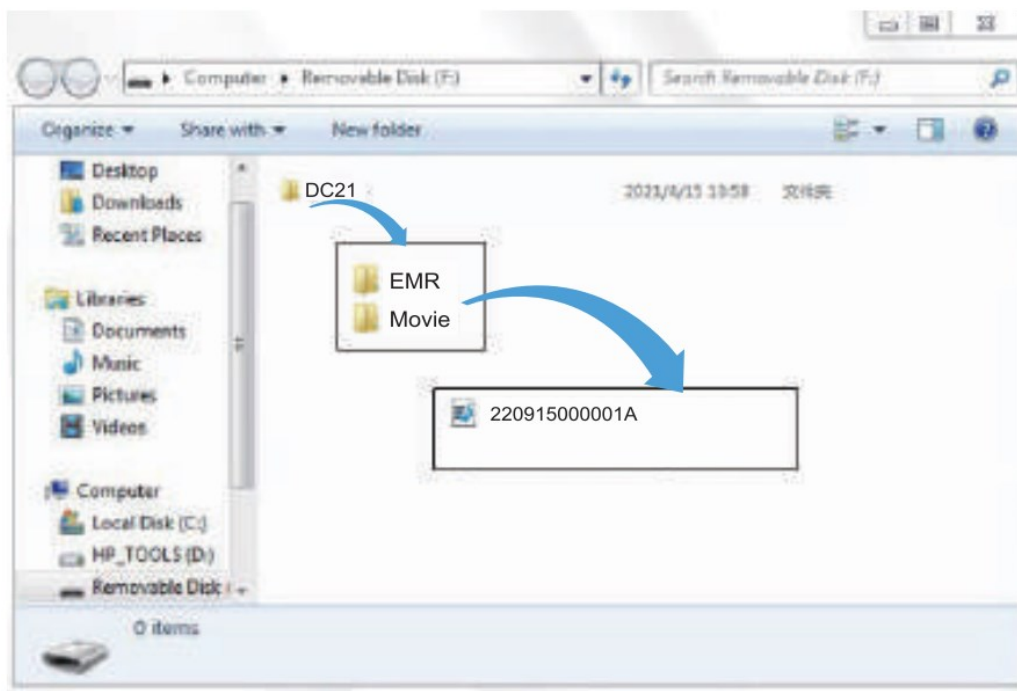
Computer ▸ Removable Disk (F:)

Search Removable Disk (F:)

Organize ▾ Share with ▾ New folder

Desktop
Downloads
Recent Places

Libraries
Documents
Music
Pictures
Videos

Computer
Local Disk (C:)
HP_TOOLS (D:)
Removable Disk (

DC21 2021/4/15 13:58 文件夹

EMR
Movie

220915000001A

0 items